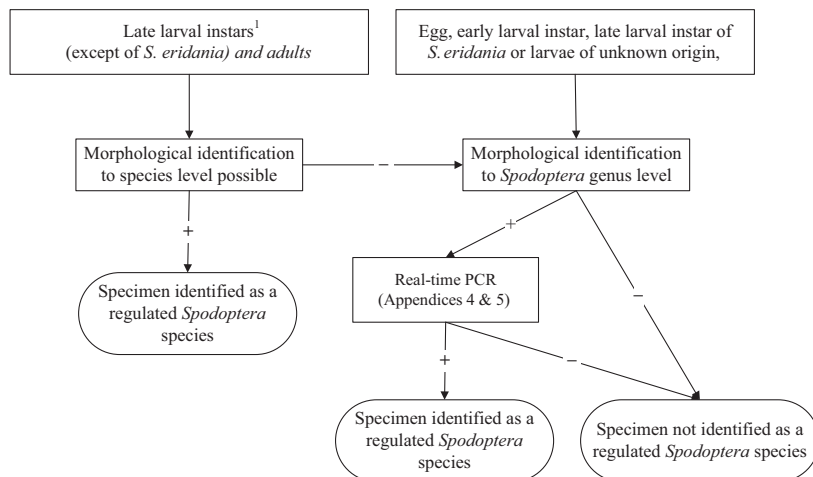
Late larval instars$^1$ (except of S. eridania) and adults

Egg, early larval instar, late larval instar of S. eridania or larvae of unknown origin,

Morphological identification to species level possible

–

Morphological identification to Spodoptera genus level

+

Specimen identified as a regulated Spodoptera species

+

Real-time PCR (Appendices 4 & 5)

–

+

–

Specimen identified as a regulated Spodoptera species

Specimen not identified as a regulated Spodoptera species